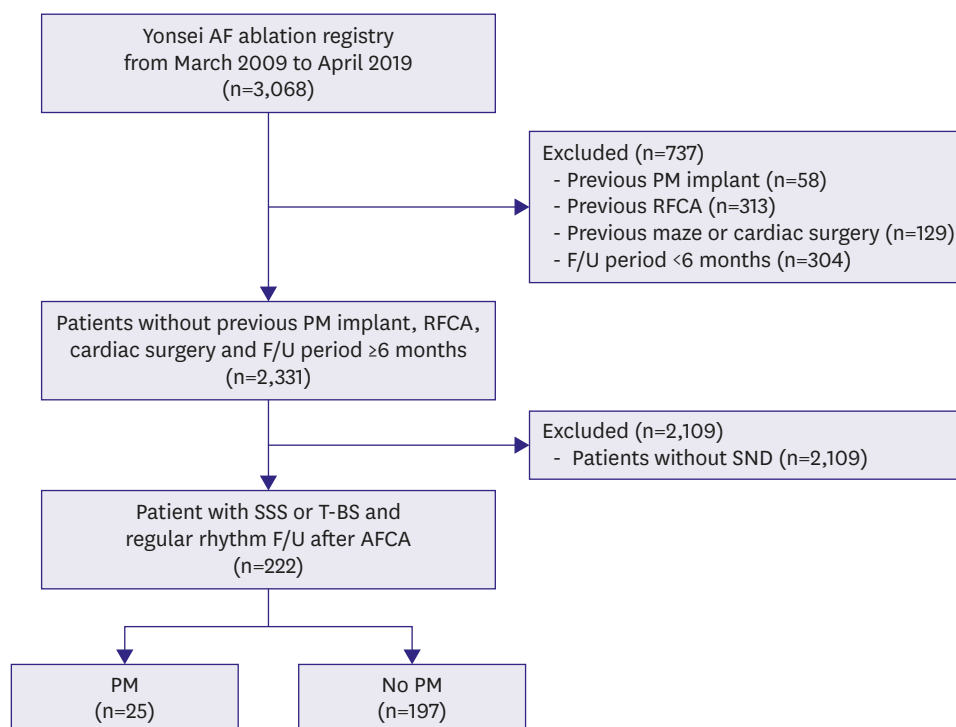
Yonsei AF ablation registry from March 2009 to April 2019 (n=3,068)

Excluded (n=737)
- Previous PM implant (n=58)
- Previous RFCA (n=313)
- Previous maze or cardiac surgery (n=129)
- F/U period <6 months (n=304)

Patients without previous PM implant, RFCA, cardiac surgery and F/U period ≥6 months (n=2,331)

Excluded (n=2,109)
- Patients without SND (n=2,109)

Patient with SSS or T-BS and regular rhythm F/U after AFCA (n=222)

PM (n=25)

No PM (n=197)